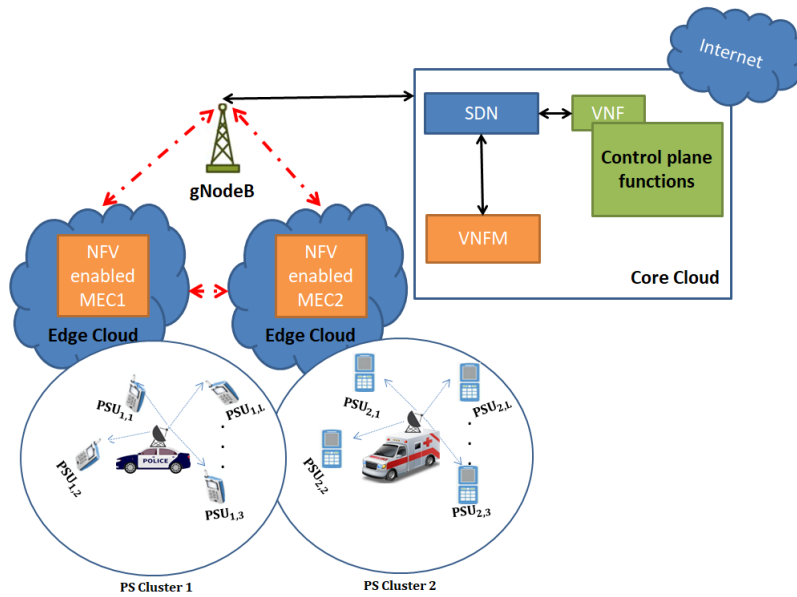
Internet

SDN

VNF

Control plane functions

VNFM

Core Cloud

gNodeB

NFV enabled MEC1

Edge Cloud

NFV enabled MEC2

Edge Cloud

$PSU_{1,1}$

$PSU_{1,L}$

$PSU_{1,2}$

POLICE

$PSU_{1,3}$

$PSU_{2,1}$

$PSU_{2,L}$

$PSU_{2,2}$

$PSU_{2,3}$

PS Cluster 1

PS Cluster 2